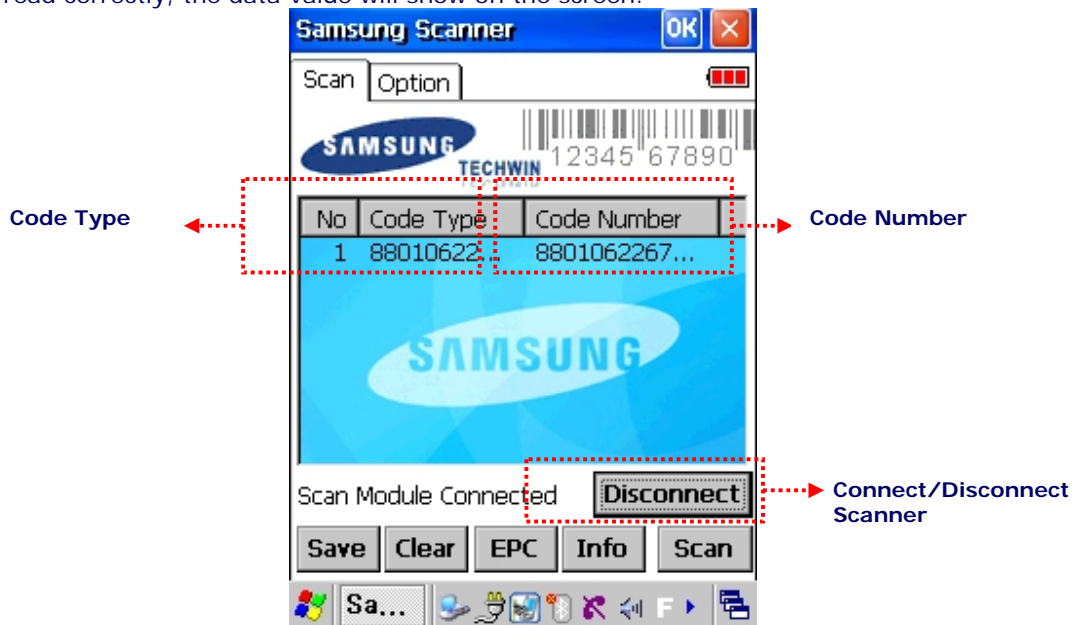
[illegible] read correctly, the data value will show on the screen.

Samsung Scanner OK

Scan Option

SAMSUNG TECHWIN 12345 67890

Code Type

| No | Code Type | Code Number |
|---|---|---|
| 1 | 88010622... | 8801062267... |

Code Number

SAMSUNG

Scan Module Connected Disconnect

Connect/Disconnect Scanner

Save Clear EPC Info Scan

Sa...